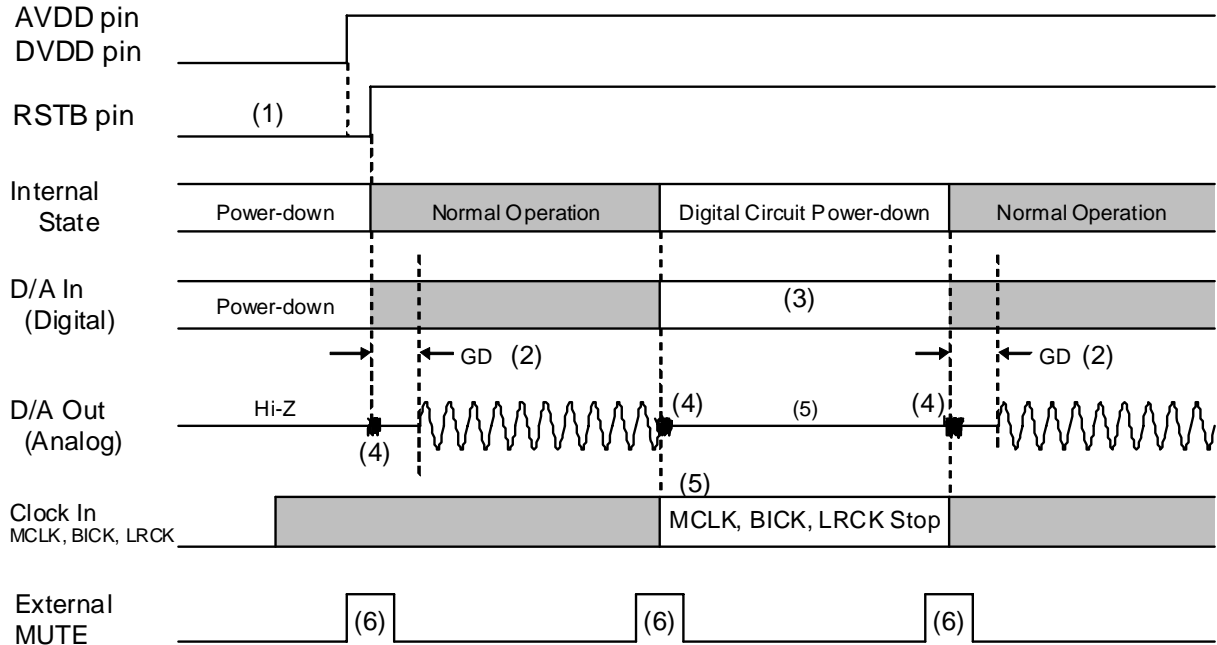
AVDD pin
DVDD pin

RSTB pin

(1)

Internal State

Power-down

Normal Operation

Digital Circuit Power-down

Normal Operation

D/A In (Digital)

Power-down

(3)

GD (2)

GD (2)

D/A Out (Analog)

Hi-Z

(4)

(4)

(5)

(4)

(5)

Clock In
MCLK, BICK, LRCK

MCLK, BICK, LRCK Stop

External MUTE

(6)

(6)

(6)